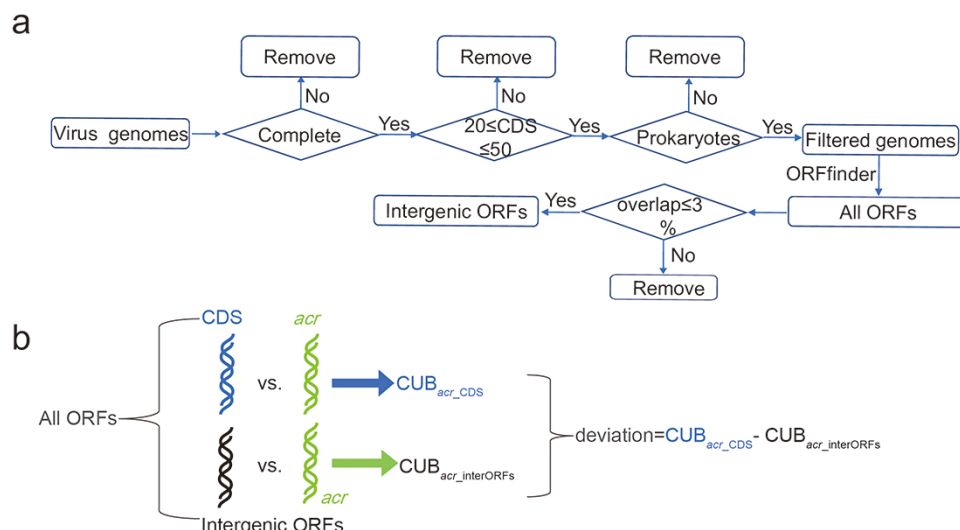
a

Remove

Remove

Remove

No

No

No

Virus genomes

Complete

Yes

$20\leq$CDS $\leq50$

Yes

Prokaryotes

Yes

Filtered genomes

ORFfinder

Intergenic ORFs

Yes

overlap$\leq$3 %

All ORFs

No

Remove

b

CDS

acr

vs.

$\text{CUB}_{acr\_CDS}$

All ORFs

deviation=$\text{CUB}_{acr\_CDS}$- $\text{CUB}_{acr\_interORFs}$

vs.

$\text{CUB}_{acr\_interORFs}$

acr

Intergenic ORFs